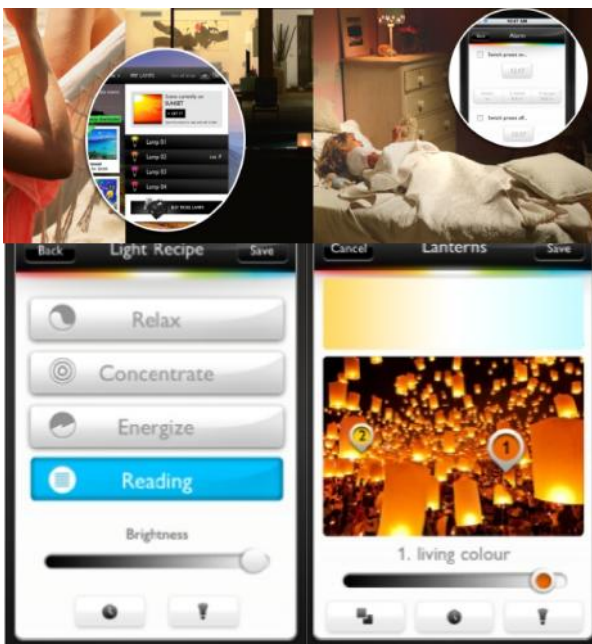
Scene currently on
SUNSET

Lamp 01
Lamp 02
Lamp 03
Lamp 04

Alarms

Switch preset on...

Switch preset off...

Back
Light Recipe
Save

Relax
Concentrate
Energize
Reading

Brightness

Cancel
Lanterns
Save

2
1

1. living colour